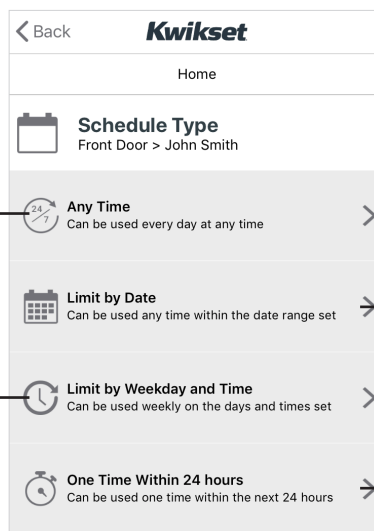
Back

Kwikset

Home

Schedule Type
Front Door > John Smith

24/7

Any Time
Can be used every day at any time

Limit by Date
Can be used any time within the date range set

Limit by Weekday and Time
Can be used weekly on the days and times set

One Time Within 24 hours
Can be used one time within the next 24 hours